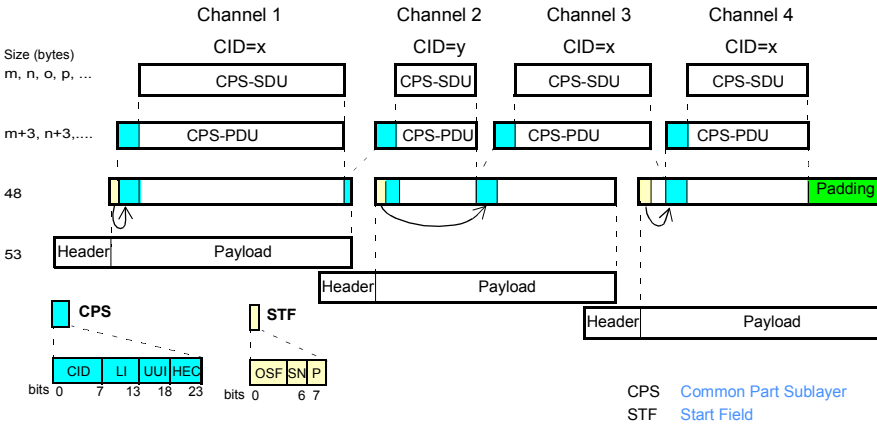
Channel 1 Channel 2 Channel 3 Channel 4

CID=x CID=y CID=x CID=x

Size (bytes)
m, n, o, p, ...

CPS-SDU CPS-SDU CPS-SDU CPS-SDU

m+3, n+3,....

CPS-PDU CPS-PDU CPS-PDU CPS-PDU

48

Padding

53

Header Payload

Header Payload

Header Payload

CPS

CID LI UUI HEC

bits 0 7 13 18 23

STF

OSF SN P

bits 0 6 7

CPS Common Part Sublayer
STF Start Field